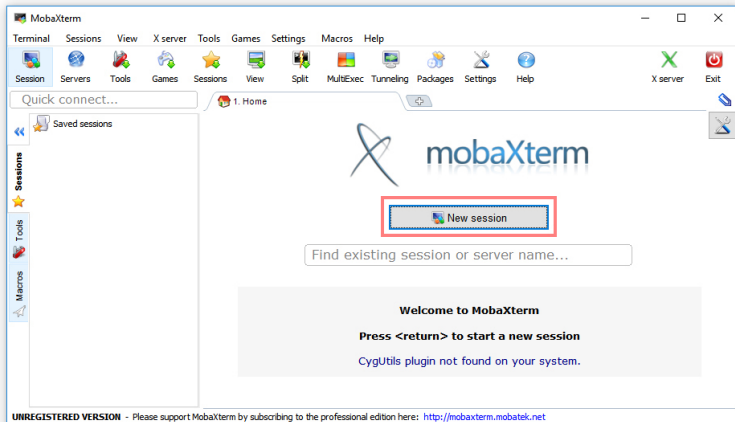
MobaXterm

Terminal Sessions View X server Tools Games Settings Macros Help

Session Servers Tools Games Sessions View Split MultiExec Tunneling Packages Settings Help X server Exit

Quick connect...

1. Home

Saved sessions

Sessions

Tools

Macros

mobaXterm

New session

Find existing session or server name...

Welcome to MobaXterm

Press <return> to start a new session

CygUtils plugin not found on your system.

UNREGISTERED VERSION - Please support MobaXterm by subscribing to the professional edition here: http://mobaxterm.mobatek.net